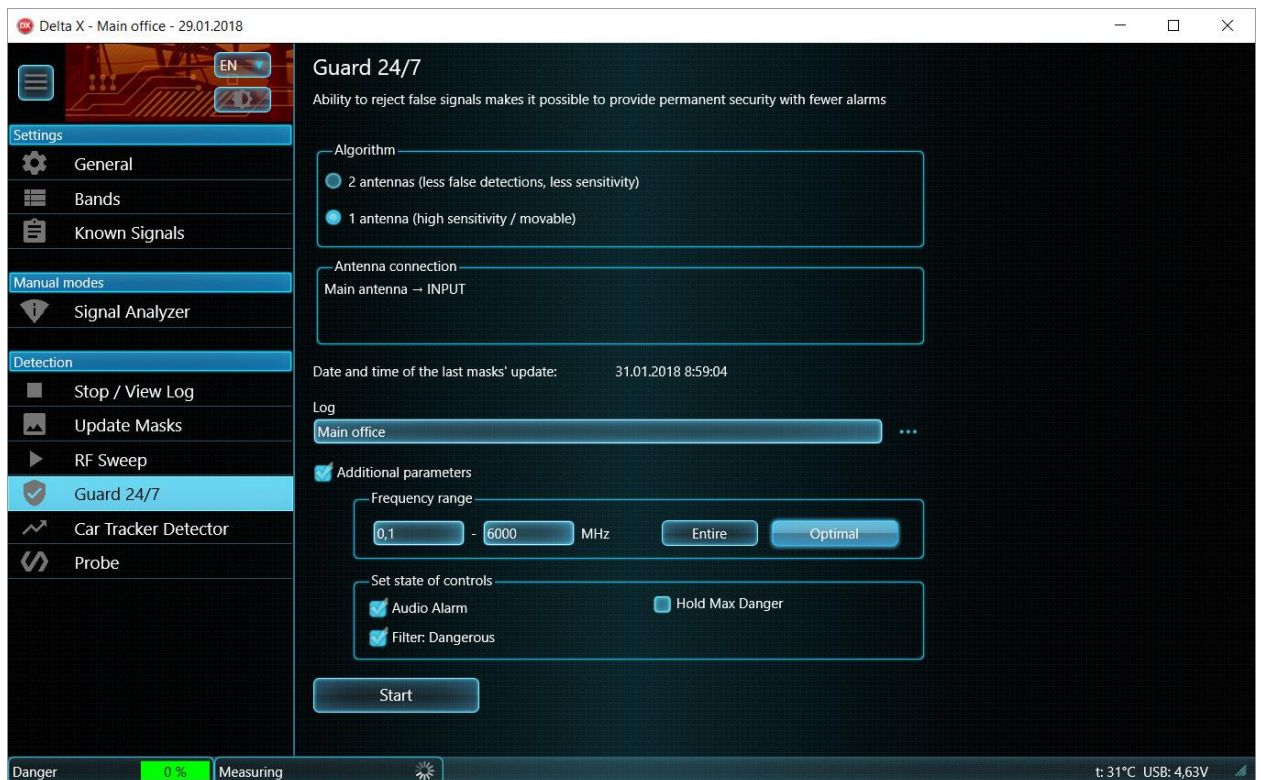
Delta X - Main office - 29.01.2018

EN

Settings
General
Bands
Known Signals

Manual modes
Signal Analyzer

Detection
Stop / View Log
Update Masks
RF Sweep
Guard 24/7
Car Tracker Detector
Probe

Guard 24/7
Ability to reject false signals makes it possible to provide permanent security with fewer alarms

Algorithm
2 antennas (less false detections, less sensitivity)
1 antenna (high sensitivity / movable)

Antenna connection
Main antenna → INPUT

Date and time of the last masks' update: 31.01.2018 8:59:04

Log
Main office
...

Additional parameters

Frequency range
0,1 - 6000 MHz Entire Optimal

Set state of controls
Audio Alarm
Hold Max Danger
Filter: Dangerous

Start

Danger 0 % Measuring
t: 31°C USB: 4,63V